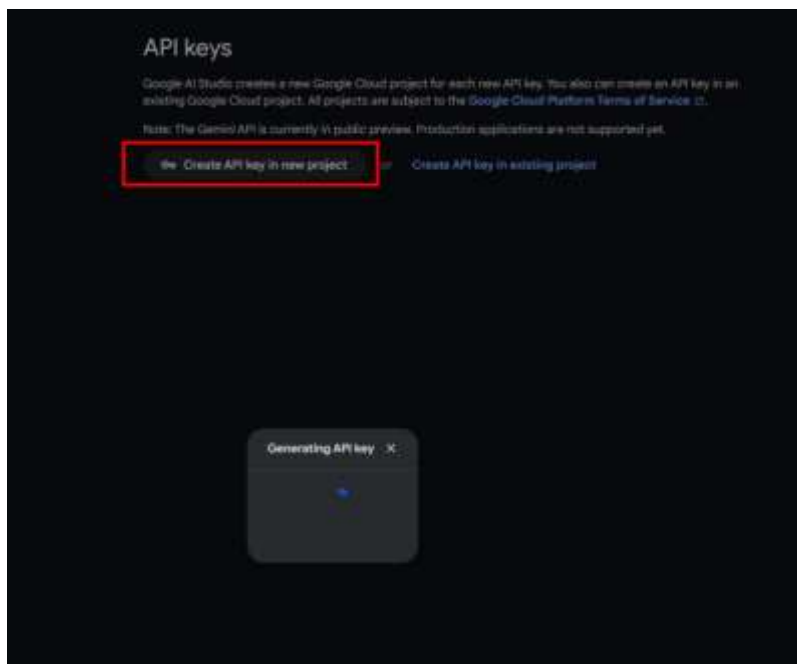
API keys

Google AI Studio creates a new Google Cloud project for each new API key. You also can create an API key in an existing Google Cloud project. All projects are subject to the Google Cloud Platform Terms of Service.

Note: The Gemini API is currently in public preview. Production applications are not supported yet.

Create API key in new project

or

Create API key in existing project

Generating API key ×